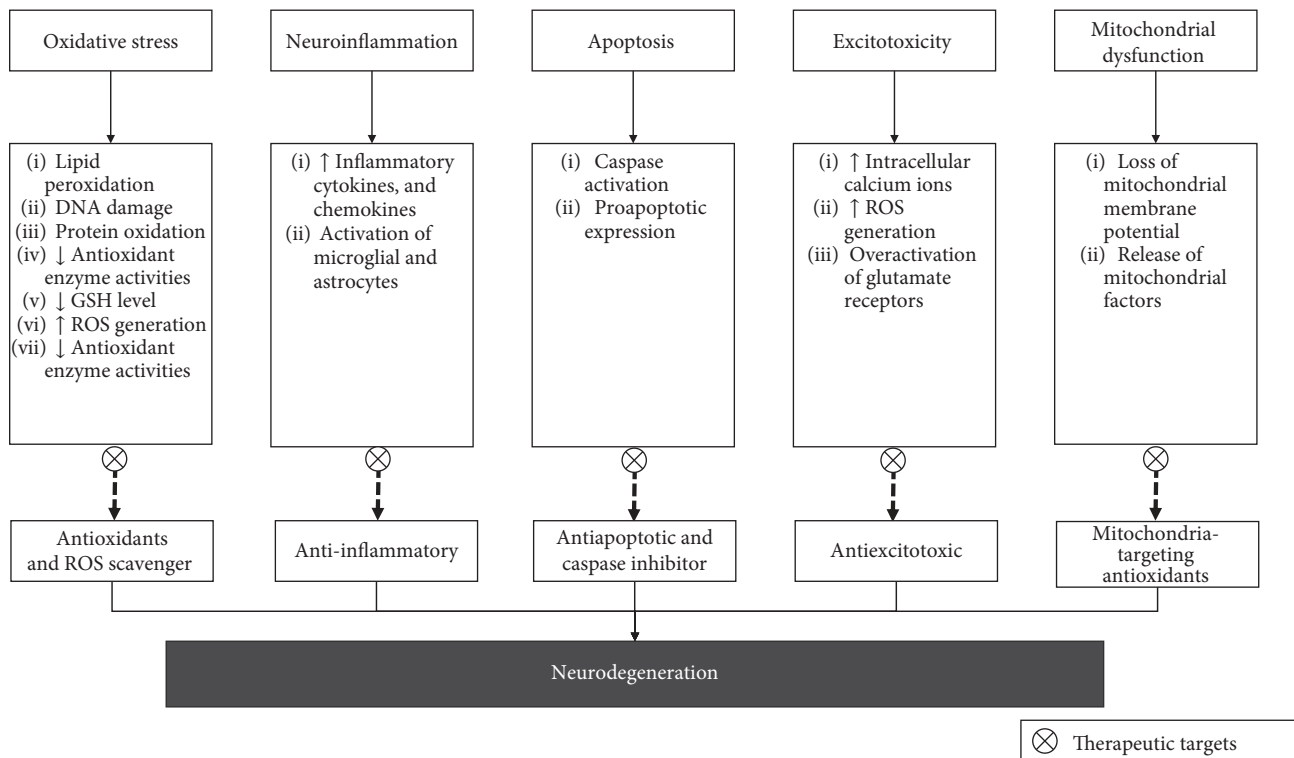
Oxidative stress

(i) Lipid peroxidation
(ii) DNA damage
(iii) Protein oxidation
(iv) ↓ Antioxidant enzyme activities
(v) ↓ GSH level
(vi) ↑ ROS generation
(vii) ↓ Antioxidant enzyme activities

⊗

Antioxidants and ROS scavenger

Neuroinflammation

(i) ↑ Inflammatory cytokines, and chemokines
(ii) Activation of microglial and astrocytes

⊗

Anti-inflammatory

Apoptosis

(i) Caspase activation
(ii) Proapoptotic expression

⊗

Antiapoptotic and caspase inhibitor

Excitotoxicity

(i) ↑ Intracellular calcium ions
(ii) ↑ ROS generation
(iii) Overactivation of glutamate receptors

⊗

Antiexcitotoxic

Mitochondrial dysfunction

(i) Loss of mitochondrial membrane potential
(ii) Release of mitochondrial factors

⊗

Mitochondria-targeting antioxidants

Neurodegeneration

⊗ Therapeutic targets